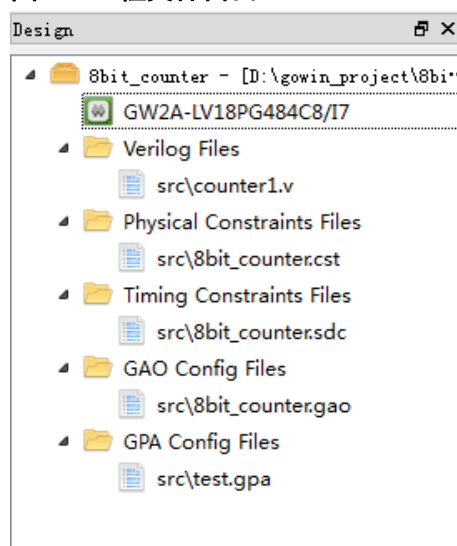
Design

8bit_counter - [D:\gowin_project\8bi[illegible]

GW2A-LV18PG484C8/I7

Verilog Files

src\counter1.v

Physical Constraints Files

src\8bit_counter.cst

Timing Constraints Files

src\8bit_counter.sdc

GAO Config Files

src\8bit_counter.gao

GPA Config Files

src\test.gpa